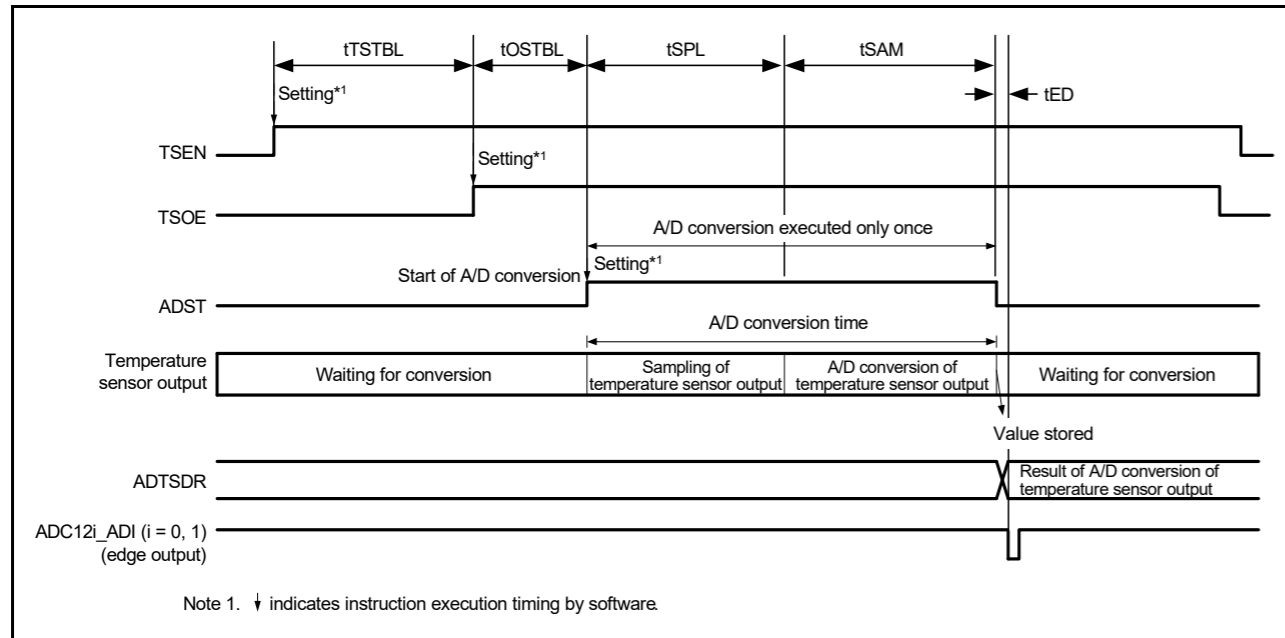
tTSTBL
tOSTBL
tSPL
tSAM
Setting*1
tED
TSEN
Setting*1
TSOE
A/D conversion executed only once
Start of A/D conversion
Setting*1
ADST
A/D conversion time
Temperature sensor output
Waiting for conversion
Sampling of temperature sensor output
A/D conversion of temperature sensor output
Waiting for conversion
Value stored
ADTSDR
Result of A/D conversion of temperature sensor output
ADC12i_ADI (i = 0, 1) (edge output)

Note 1. ↓ indicates instruction execution timing by software.